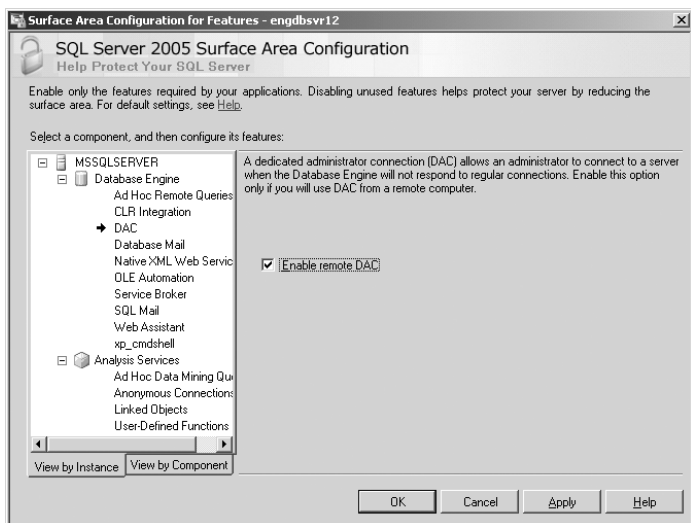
Surface Area Configuration for Features - engdbsvr12

SQL Server 2005 Surface Area Configuration
Help Protect Your SQL Server

Enable only the features required by your applications. Disabling unused features helps protect your server by reducing the surface area. For default settings, see Help.

Select a component, and then configure its features:

MSSQLSERVER
Database Engine
Ad Hoc Remote Queries
CLR Integration
DAC
Database Mail
Native XML Web Servic
OLE Automation
Service Broker
SQL Mail
Web Assistant
xp_cmdshell
Analysis Services
Ad Hoc Data Mining Qu
Anonymous Connections
Linked Objects
User-Defined Functions

View by Instance
View by Component

A dedicated administrator connection (DAC) allows an administrator to connect to a server when the Database Engine will not respond to regular connections. Enable this option only if you will use DAC from a remote computer.

Enable remote DAC

OK
Cancel
Apply
Help